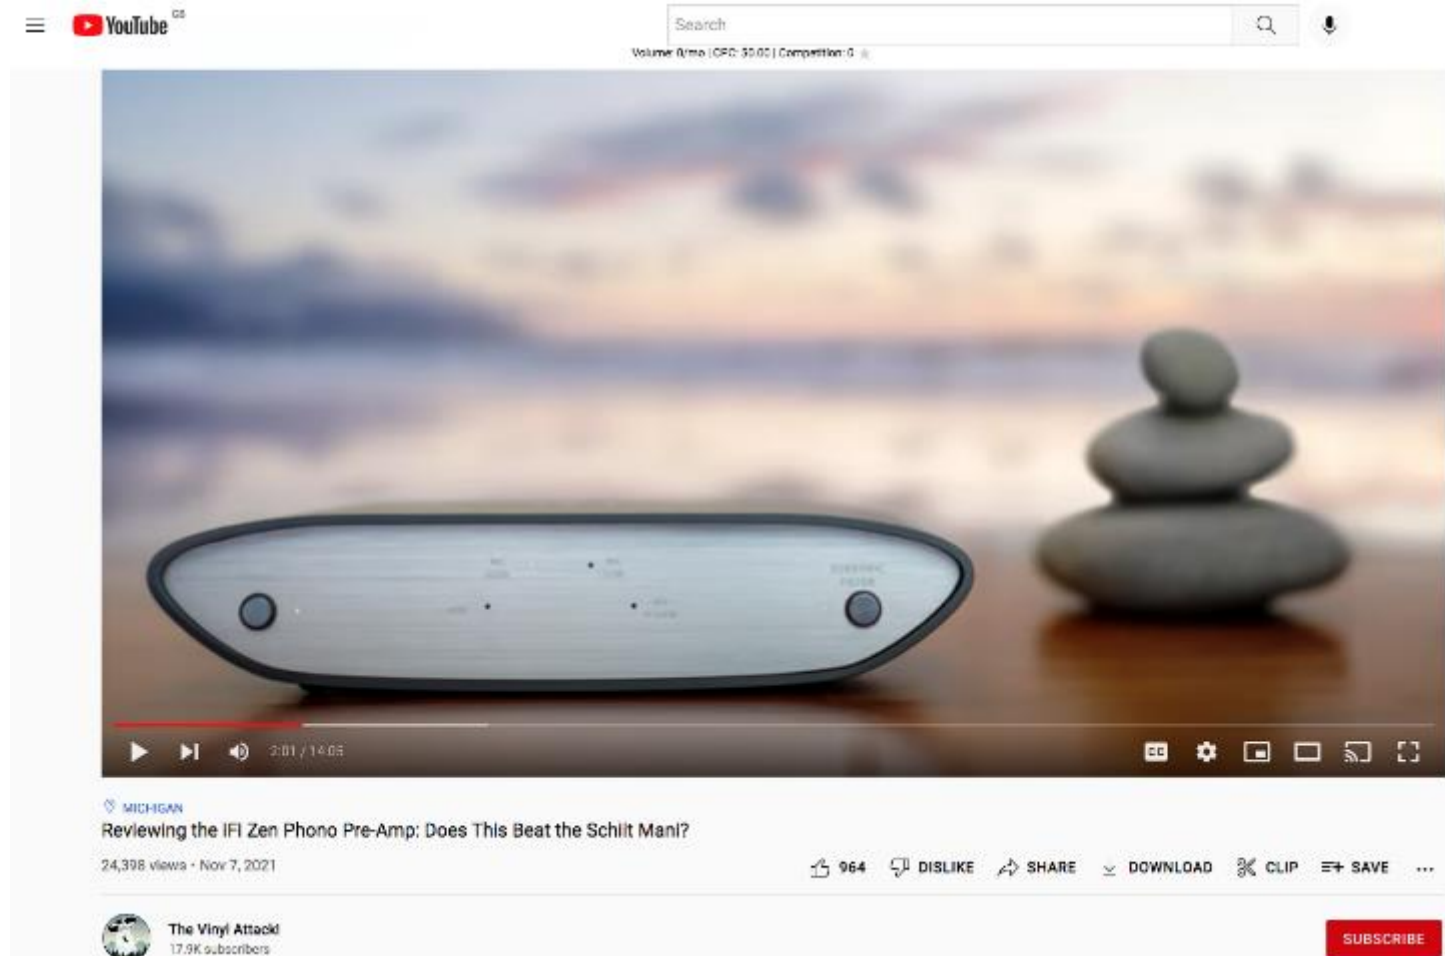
YouTube CS

Search

Volume: 0/mo | CPC: $0.00 | Competition: 0

2:01 / 14:05

MICHIGAN

Reviewing the IFI Zen Phono Pre-Amp: Does This Beat the Schiit Mani?

24,398 views · Nov 7, 2021

964 DISLIKE SHARE DOWNLOAD CLIP SAVE ...

The Vinyl Attack!
17.9K subscribers

SUBSCRIBE